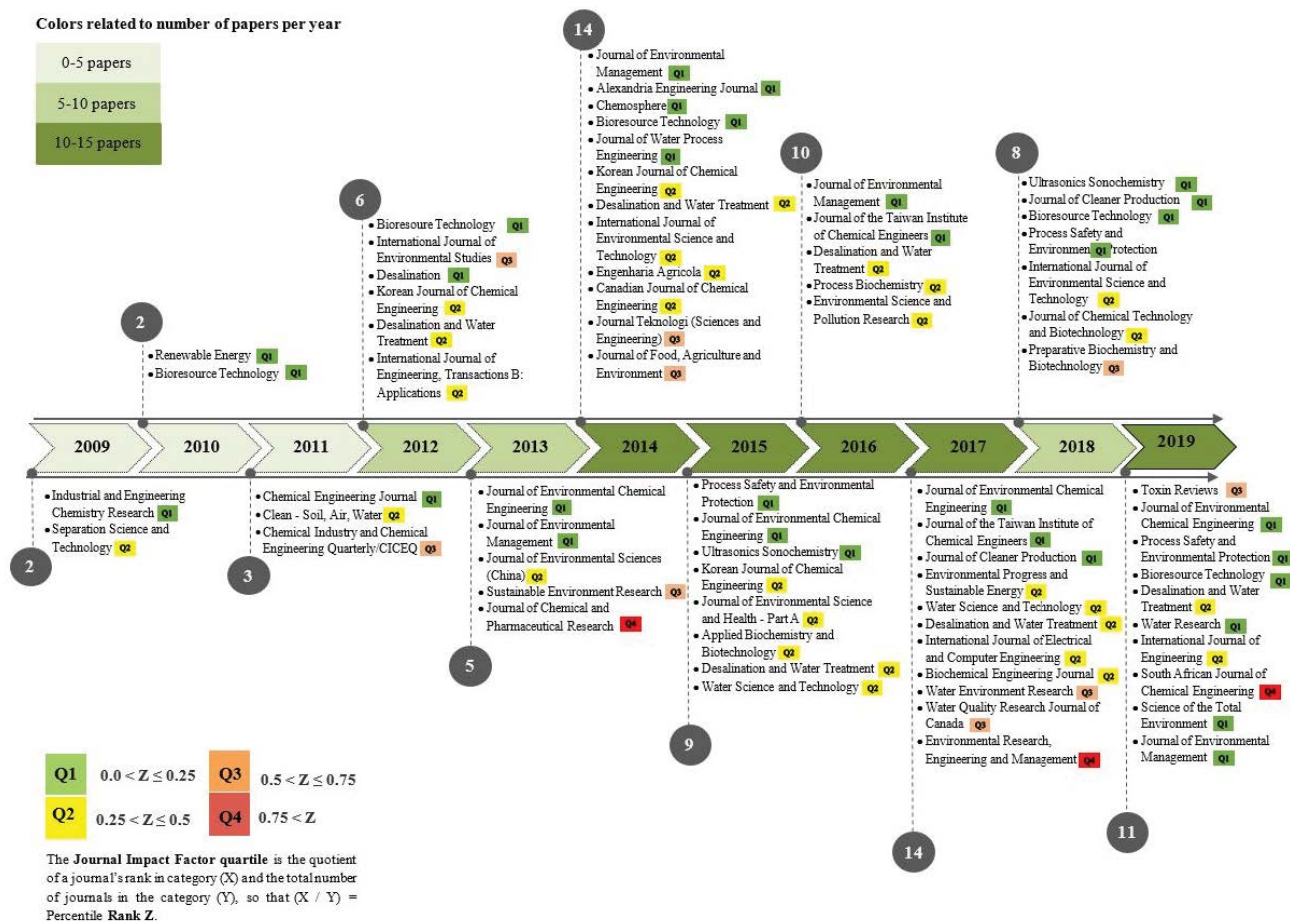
Colors related to number of papers per year

0-5 papers

5-10 papers

10-15 papers

14
• Journal of Environmental Management Q1
• Alexandria Engineering Journal Q1
• Chemosphere Q1
• Bioresource Technology Q1
• Journal of Water Process Engineering Q1
• Korean Journal of Chemical Engineering Q2
• Desalination and Water Treatment Q2
• International Journal of Environmental Science and Technology Q2
• Engenharia Agricola Q2
• Canadian Journal of Chemical Engineering Q2
• Journal Teknologi (Sciences and Engineering) Q2
• Journal of Food, Agriculture and Environment Q3

10
• Journal of Environmental Management Q1
• Journal of the Taiwan Institute of Chemical Engineers Q1
• Desalination and Water Treatment Q2
• Process Biochemistry Q2
• Environmental Science and Pollution Research Q2

8
• Ultrasonics Sonochemistry Q1
• Journal of Cleaner Production Q1
• Bioresource Technology Q1
• Process Safety and Environmen Q1 Protection
• International Journal of Environmental Science and Technology Q2
• Journal of Chemical Technology and Biotechnology Q2
• Preparative Biochemistry and Biotechnology Q3

6
• Bioresoure Technology Q1
• International Journal of Environmental Studies Q3
• Desalination Q1
• Korean Journal of Chemical Engineering Q2
• Desalination and Water Treatment Q2
• International Journal of Engineering, Transactions B: Applications Q2

2
• Renewable Energy Q1
• Bioresource Technology Q1

2009 2010 2011 2012 2013 2014 2015 2016 2017 2018 2019

• Industrial and Engineering Chemistry Research Q1
• Separation Science and Technology Q2
2

• Chemical Engineering Journal Q1
• Clean - Soil, Air, Water Q2
• Chemical Industry and Chemical Engineering Quarterly/CICEQ Q3
3

• Journal of Environmental Chemical Engineering Q1
• Journal of Environmental Management Q1
• Journal of Environmental Sciences (China) Q2
• Sustainable Environment Research Q3
• Journal of Chemical and Pharmaceutical Research Q4
5

• Process Safety and Environmental Protection Q1
• Journal of Environmental Chemical Engineering Q1
• Ultrasonics Sonochemistry Q1
• Korean Journal of Chemical Engineering Q2
• Journal of Environmental Science and Health - Part A Q2
• Applied Biochemistry and Biotechnology Q2
• Desalination and Water Treatment Q2
• Water Science and Technology Q2
9

• Journal of Environmental Chemical Engineering Q1
• Journal of the Taiwan Institute of Chemical Engineers Q1
• Journal of Cleaner Production Q1
• Environmental Progress and Sustainable Energy Q2
• Water Science and Technology Q2
• Desalination and Water Treatment Q2
• International Journal of Electrical and Computer Engineering Q2
• Biochemical Engineering Journal Q2
• Water Environment Research Q3
• Water Quality Research Journal of Canada Q3
• Environmental Research, Engineering and Management Q4
14

• Toxin Reviews Q3
• Journal of Environmental Chemical Engineering Q1
• Process Safety and Environmental Protection Q1
• Bioresource Technology Q1
• Desalination and Water Treatment Q2
• Water Research Q1
• International Journal of Engineering Q2
• South African Journal of Chemical Engineering Q4
• Science of the Total Environment Q1
• Journal of Environmental Management Q1
11

Q1 $0.0 < Z \leq 0.25$ Q3 $0.5 < Z \leq 0.75$
Q2 $0.25 < Z \leq 0.5$ Q4 $0.75 < Z$

The Journal Impact Factor quartile is the quotient of a journal's rank in category (X) and the total number of journals in the category (Y), so that (X / Y) = Percentile Rank Z.